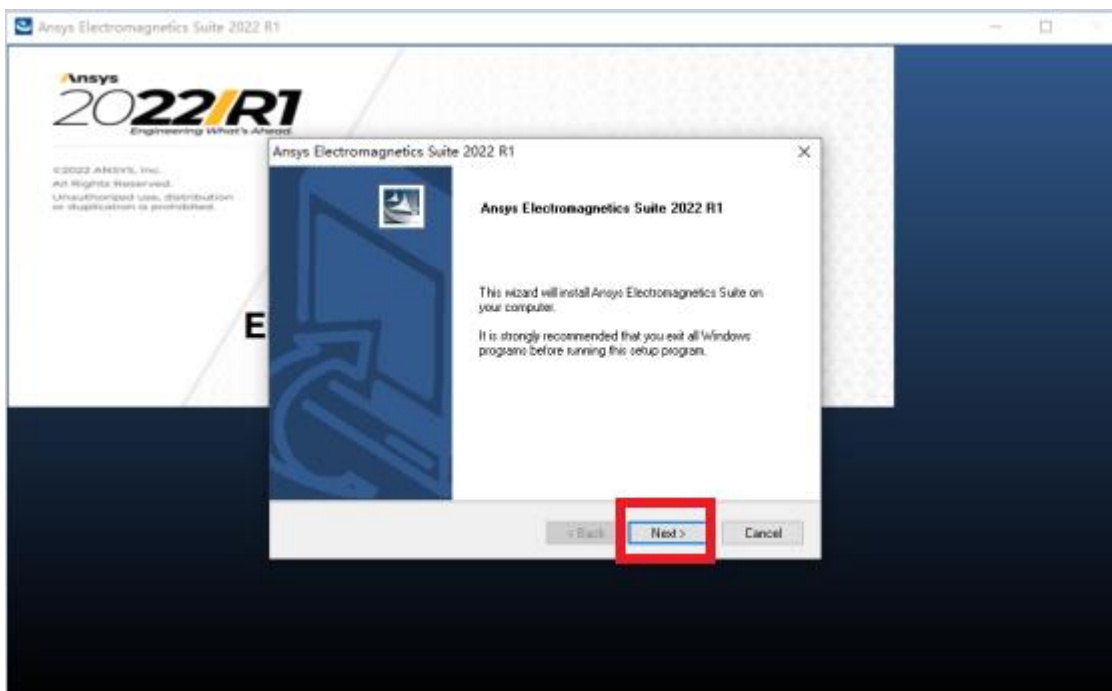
Ansys Electromagnetics Suite 2022 R1

Ansys
2022 R1
Engineering What's Ahead

©2022 ANSYS, Inc.
All Rights Reserved.
Unauthorized use, distribution or duplication is prohibited.

E

Ansys Electromagnetics Suite 2022 R1

Ansys Electromagnetics Suite 2022 R1

This wizard will install Ansys Electromagnetics Suite on your computer.

It is strongly recommended that you exit all Windows programs before running this setup program.

< Back
Next >
Cancel